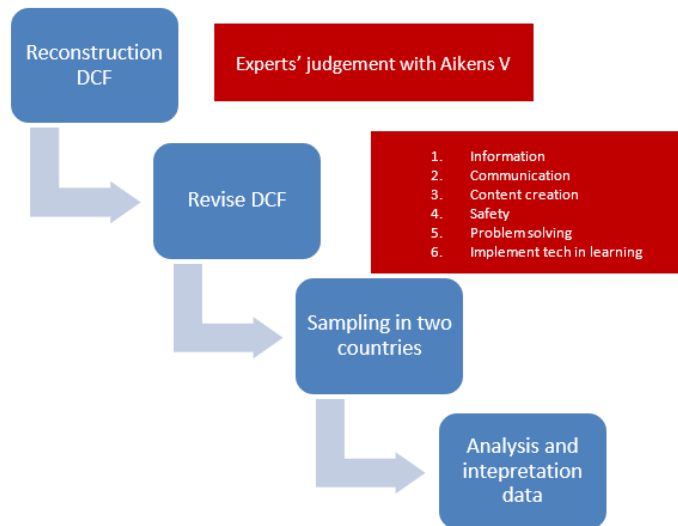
Reconstruction DCF

Experts' judgement with Aikens V

Revise DCF

1. Information
2. Communication
3. Content creation
4. Safety
5. Problem solving
6. Implement tech in learning

Sampling in two countries

Analysis and intepretation data